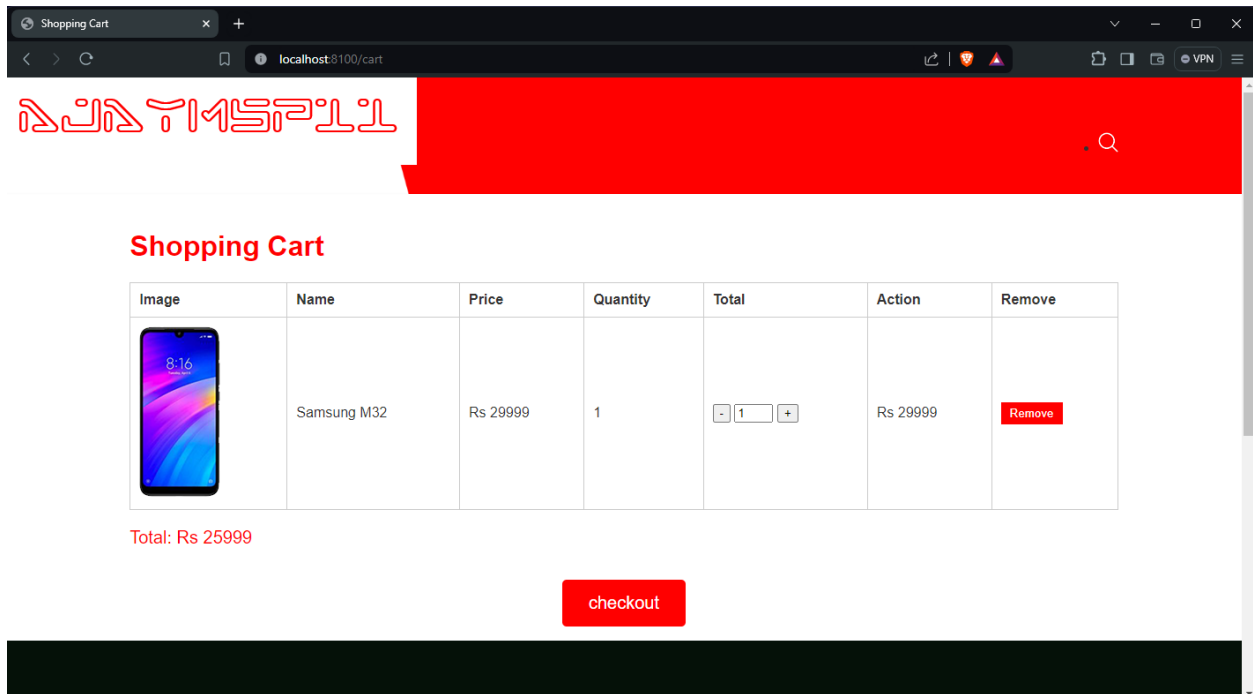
Shopping Cart

localhost:8100/cart

VPN

AJAYMSPLL

Shopping Cart

| Image | Name | Price | Quantity | Total | Action | Remove |
|---|---|---|---|---|---|---|
| 8:16 | Samsung M32 | Rs 29999 | 1 | - 1 + | Rs 29999 | Remove |

Total: Rs 25999

checkout